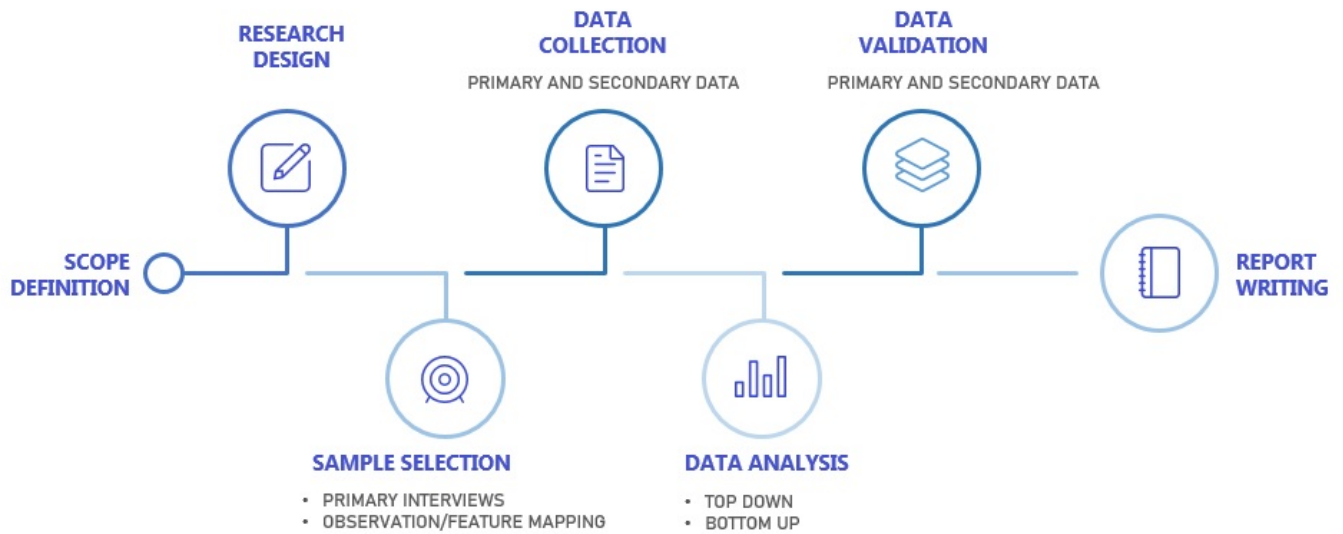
SCOPE DEFINITION

RESEARCH DESIGN

SAMPLE SELECTION

• PRIMARY INTERVIEWS
• OBSERVATION/FEATURE MAPPING

DATA COLLECTION

PRIMARY AND SECONDARY DATA

DATA ANALYSIS

• TOP DOWN
• BOTTOM UP

DATA VALIDATION

PRIMARY AND SECONDARY DATA

REPORT WRITING